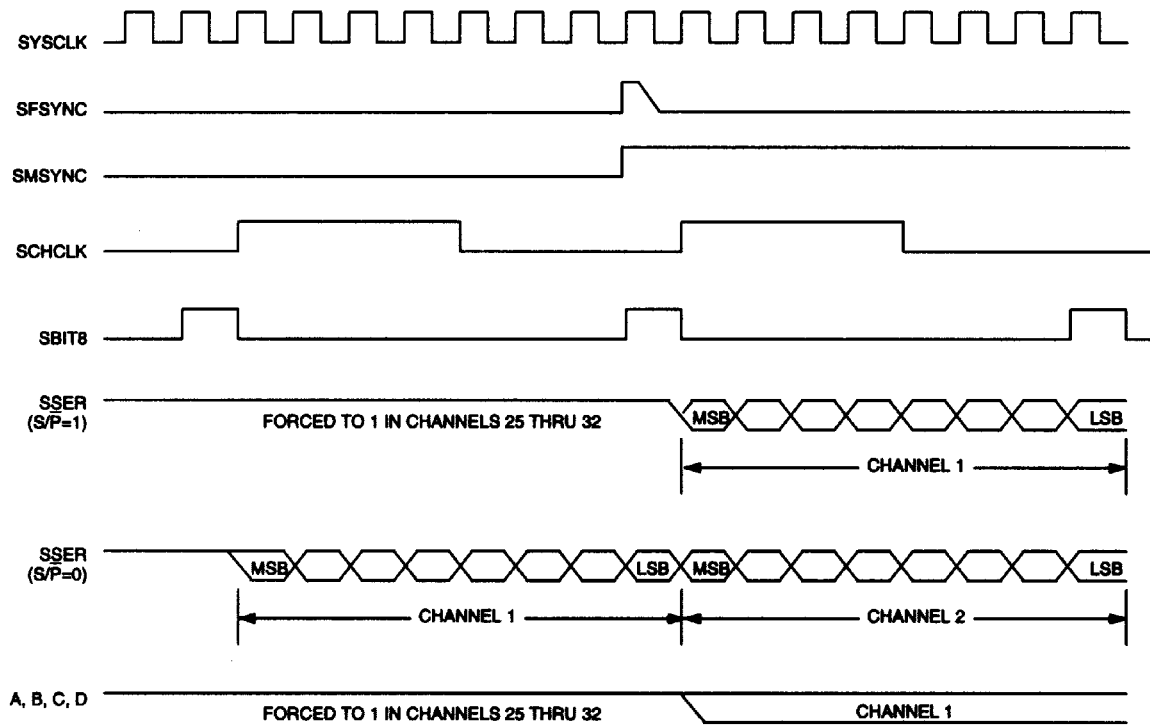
SYSCLK

SFSYNC

SMSYNC

SCHCLK

SBIT8

SSER
(S/$\overline{P}$=1)

FORCED TO 1 IN CHANNELS 25 THRU 32

MSB

LSB

CHANNEL 1

SSER
(S/$\overline{P}$=0)

MSB

LSB

MSB

LSB

CHANNEL 1

CHANNEL 2

A, B, C, D

FORCED TO 1 IN CHANNELS 25 THRU 32

CHANNEL 1